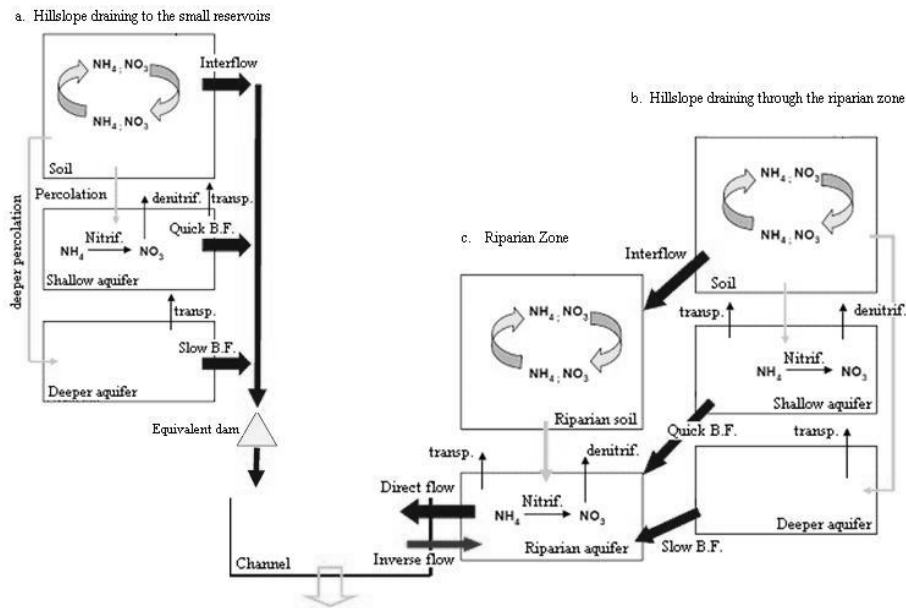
a. Hillslope draining to the small reservoirs

$NH_4$; $NO_3$

$NH_4$; $NO_3$

Interflow

Soil

Percolation

denitrif.

transp.

$NH_4$ Nitrif. $NO_3$

Quick B.F.

Shallow aquifer

deeper percolation

transp.

Slow B.F.

Deeper aquifer

Equivalent dam

Channel

b. Hillslope draining through the riparian zone

$NH_4$; $NO_3$

$NH_4$; $NO_3$

Soil

transp.

denitrif.

$NH_4$ Nitrif. $NO_3$

Shallow aquifer

transp.

Deeper aquifer

c. Riparian Zone

Interflow

$NH_4$; $NO_3$

$NH_4$; $NO_3$

Riparian soil

Quick B.F.

transp.

denitrif.

Direct flow

$NH_4$ Nitrif. $NO_3$

Inverse flow

Riparian aquifer

Slow B.F.